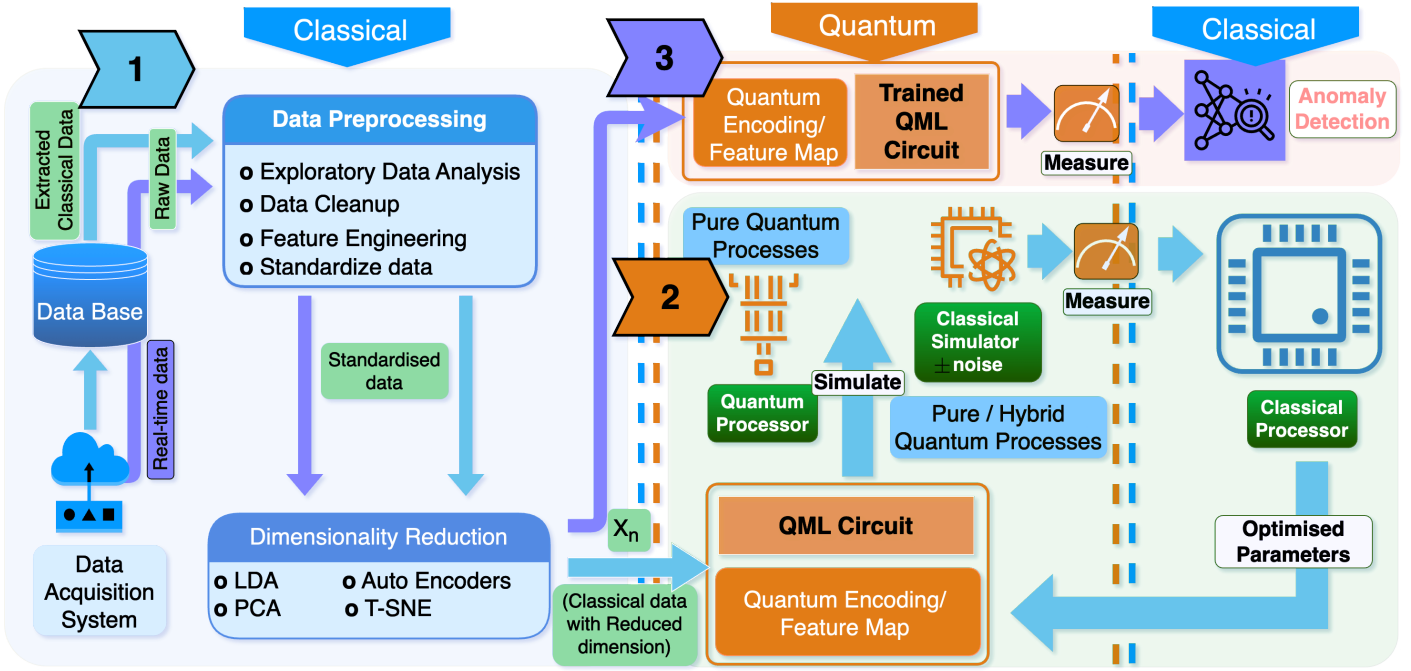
Classical

Quantum

Classical

1

3

2

Extracted Classical Data

Raw Data

Data Base

Real-time data

Data Acquisition System

Data Preprocessing

o Exploratory Data Analysis
o Data Cleanup
o Feature Engineering
o Standardize data

Standardised data

Dimensionality Reduction

o LDA
o PCA
o Auto Encoders
o T-SNE

$X_n$

(Classical data with Reduced dimension)

Quantum Encoding/ Feature Map

Trained QML Circuit

Measure

Anomaly Detection

Pure Quantum Processes

Quantum Processor

Simulate

Classical Simulator $\pm$ noise

Measure

Pure / Hybrid Quantum Processes

Classical Processor

Optimised Parameters

QML Circuit

Quantum Encoding/ Feature Map